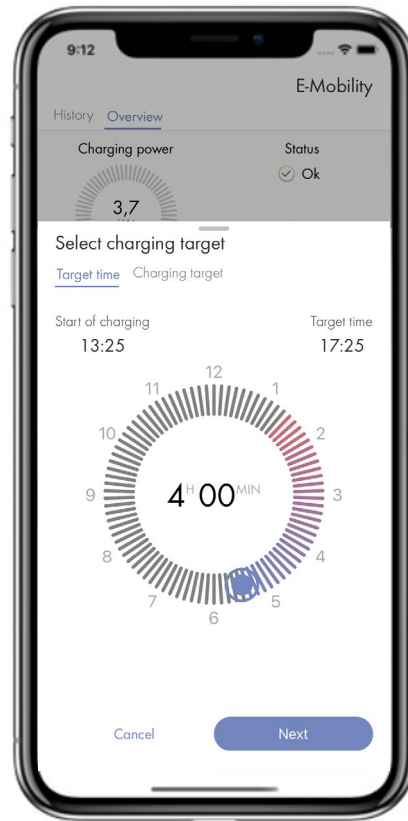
9:12

E-Mobility

History Overview

Charging power

3,7

Status

Ok

Select charging target

Target time Charging target

Start of charging
13:25

Target time
17:25

12
1
2
3
4
5
6
7
8
9
10
11

4 H 00 MIN

Cancel

Next